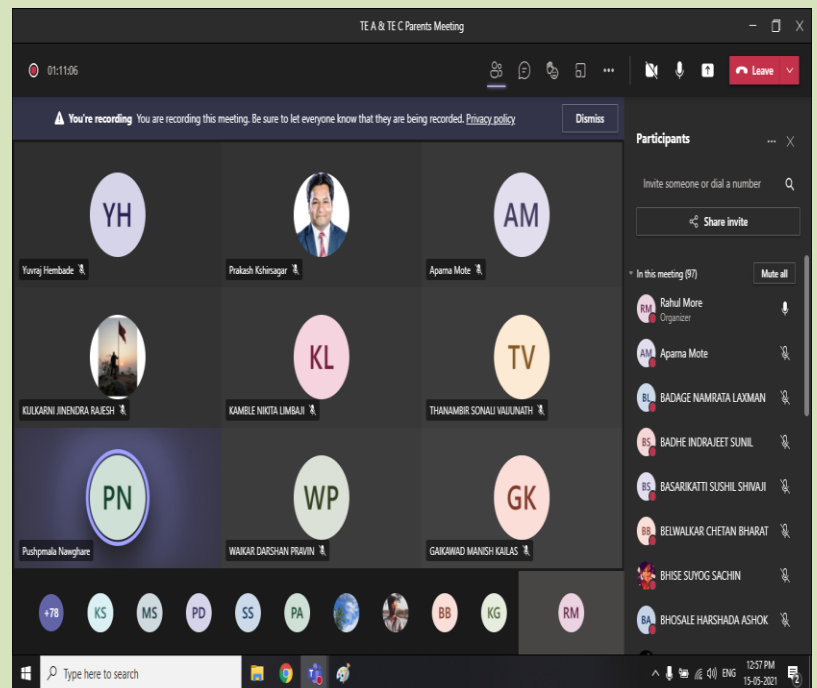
TE A & TE C Parents Meeting

01:11:06

Leave

You're recording You are recording this meeting. Be sure to let everyone know that they are being recorded. Privacy policy

Dismiss

YH
Yuvraj Hembade

Prakash Kshirsagar

AM
Aparna Mote

KULKARNI JINENDRA RAJESH

KL
KAMBLE NIKITA LIMBAJI

TV
THANAMBIR SONALI VAIJUNATH

PN
Pushpmala Nawghare

WP
WAIKAR DARSHAN PRAVIN

GK
GAIKAWAD MANISH KAILAS

+78 KS MS PD SS PA BB KG RM

Participants

Invite someone or dial a number

Share invite

In this meeting (97)

Mute all

RM Rahul More
Organizer

AM Aparna Mote

BL BADAGE NAMRATA LAXMAN

BS BADHE INDRAJEET SUNIL

BS BASARIKATTI SUSHIL SHIVAJI

BB BELWALKAR CHETAN BHARAT

BHISE SUYOG SACHIN

BA BHOSALE HARSHADA ASHOK

Type here to search

ENG 12:57 PM 15-05-2021